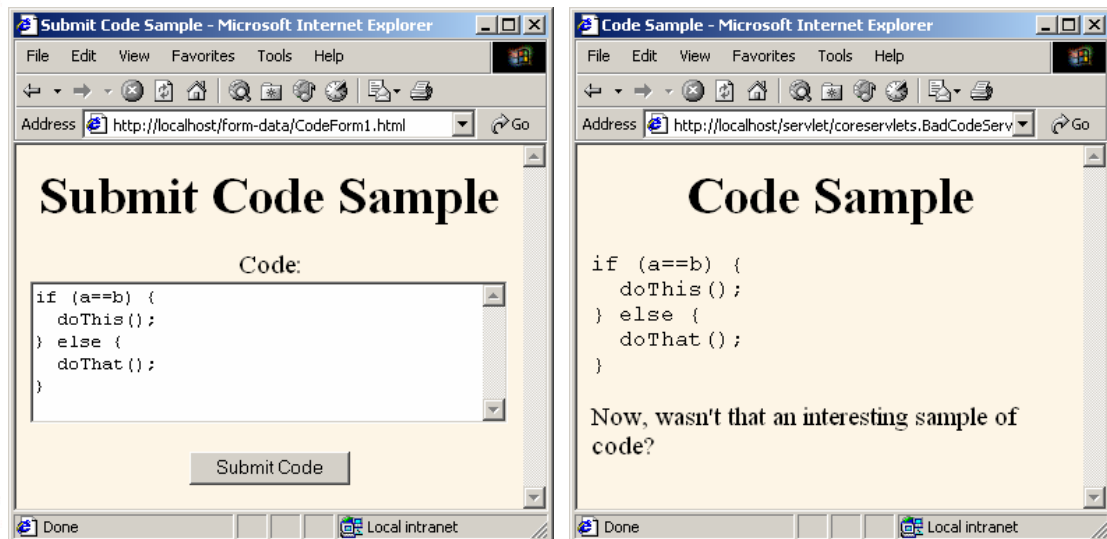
Submit Code Sample - Microsoft Internet Explorer

File Edit View Favorites Tools Help

Address http://localhost/form-data/CodeForm1.html Go

Submit Code Sample

Code:

if (a==b) {
  doThis();
} else {
  doThat();
}

Submit Code

Done Local intranet

Code Sample - Microsoft Internet Explorer

File Edit View Favorites Tools Help

Address http://localhost/servlet/coreservlets.BadCodeServ Go

Code Sample

if (a==b) {
  doThis();
} else {
  doThat();
}

Now, wasn't that an interesting sample of code?

Done Local intranet